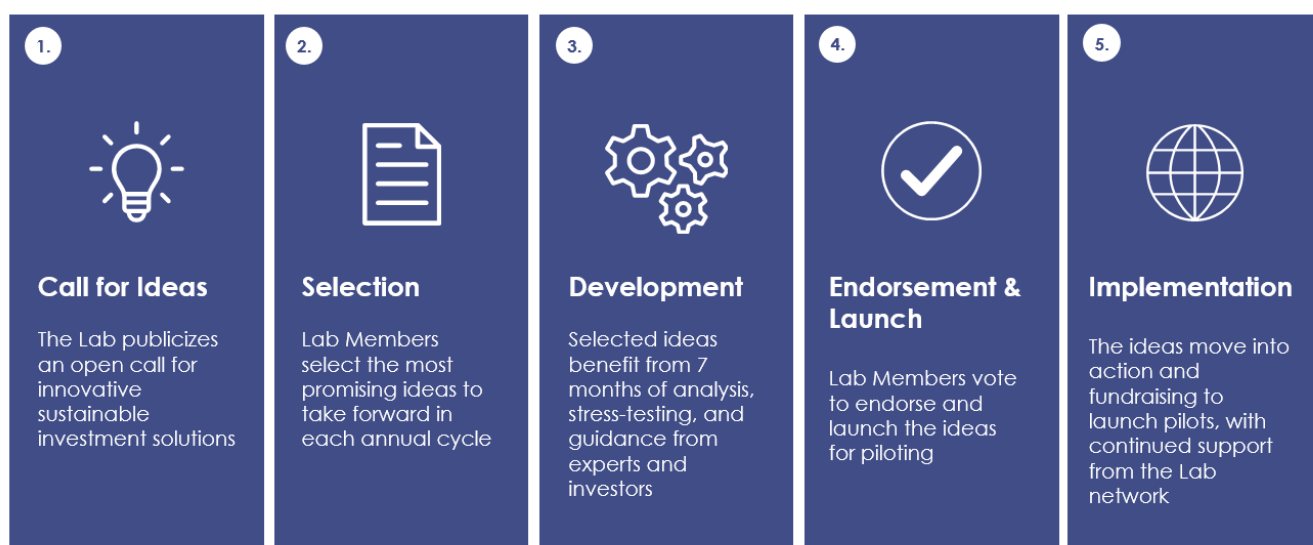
1.

Call for Ideas

The Lab publicizes an open call for innovative sustainable investment solutions

2.

Selection

Lab Members select the most promising ideas to take forward in each annual cycle

3.

Development

Selected ideas benefit from 7 months of analysis, stress-testing, and guidance from experts and investors

4.

Endorsement & Launch

Lab Members vote to endorse and launch the ideas for piloting

5.

Implementation

The ideas move into action and fundraising to launch pilots, with continued support from the Lab network